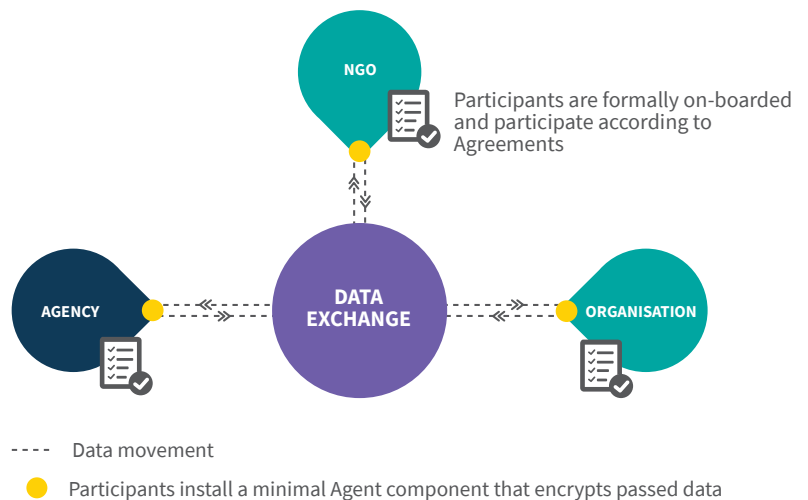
NGO

Participants are formally on-boarded and participate according to Agreements

AGENCY

DATA EXCHANGE

ORGANISATION

Data movement

Participants install a minimal Agent component that encrypts passed data